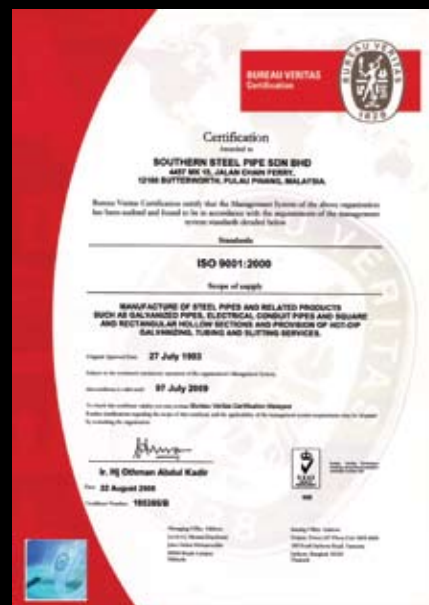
BUREAU VERITAS
Certification

BUREAU VERITAS
1828

Certification
Awarded to

SOUTHERN STEEL PIPE SDN BHD
4457 MK 15, JALAN CHAIN FERRY,
12100 BUTTERWORTH, PULAU PINANG, MALAYSIA.

Bureau Veritas Certification certify that the Management System of the above organisation has been audited and found to be in accordance with the requirements of the management system standards detailed below

Standards

ISO 9001:2000

Scope of supply

MANUFACTURE OF STEEL PIPES AND RELATED PRODUCTS SUCH AS GALVANIZED PIPES, ELECTRICAL CONDUIT PIPES AND SQUARE AND RECTANGULAR HOLLOW SECTIONS AND PROVISION OF HOT-DIP GALVANIZING, TUBING AND SLITTING SERVICES.

Original Approval Date: 27 July 1993

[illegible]

Accreditation is valid until: 07 July 2009

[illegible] Bureau Veritas Certification Malaysia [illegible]

Ir. Hj Othman Abdul Kadir

Date: 22 August 2006

Certificate Number: 195395/B

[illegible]